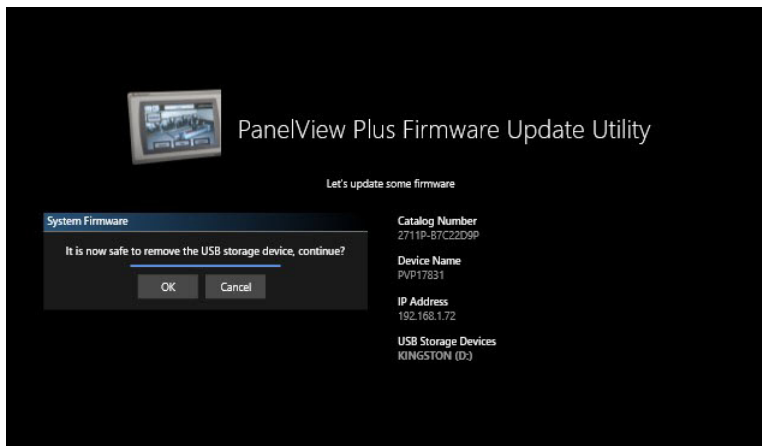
PanelView Plus Firmware Update Utility

Let's update some firmware

System Firmware

It is now safe to remove the USB storage device, continue?

OK Cancel

Catalog Number
2711P-B7C22D9P

Device Name
PVP17831

IP Address
192.168.1.72

USB Storage Devices
KINGSTON (D:)